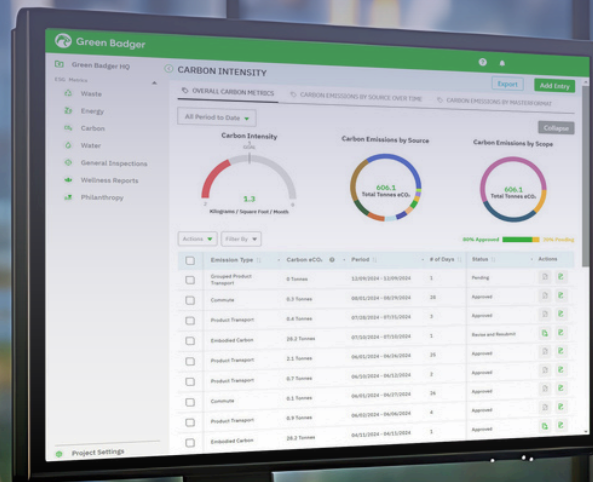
Green Badger

Green Badger HQ

ESG Metrics

Waste

Energy

Carbon

Water

General Inspections

Wellness Reports

Philanthropy

Project Settings

CARBON INTENSITY

Export

Add Entry

OVERALL CARBON METRICS

CARBON EMISSIONS BY SOURCE OVER TIME

CARBON EMISSIONS BY MASTERFORMAT

All Period to Date

Collapse

Carbon Intensity

1.3

Kilograms / Square Foot / Month

Carbon Emissions by Source

606.1

Total Tonnes eCO₂

Carbon Emissions by Scope

606.1

Total Tonnes eCO₂

Actions

Filter By

80% Approved

20% Pending

| | Emission Type | Carbon eCO₂ | Period | # of Days | Status | Actions |
|---|---|---|---|---|---|---|
| | Grouped Product Transport | 0 Tonnes | 12/09/2024 - 12/09/2024 | 1 | Pending | |
| | Commute | 0.3 Tonnes | 08/01/2024 - 08/29/2024 | 28 | Approved | |
| | Product Transport | 0.4 Tonnes | 07/28/2024 - 07/31/2024 | 3 | Approved | |
| | Embodied Carbon | 28.2 Tonnes | 07/10/2024 - 07/10/2024 | 1 | Revise and Resubmit | |
| | Product Transport | 2.1 Tonnes | 06/01/2024 - 06/26/2024 | 25 | Approved | |
| | Product Transport | 0.7 Tonnes | 06/10/2024 - 06/12/2024 | 2 | Approved | |
| | Commute | 0.1 Tonnes | 06/01/2024 - 06/27/2024 | 26 | Approved | |
| | Product Transport | 6.9 Tonnes | 06/02/2024 - 06/06/2024 | 4 | Approved | |
| | Embodied Carbon | 28.2 Tonnes | 04/11/2024 - 04/12/2024 | 1 | Approved | |